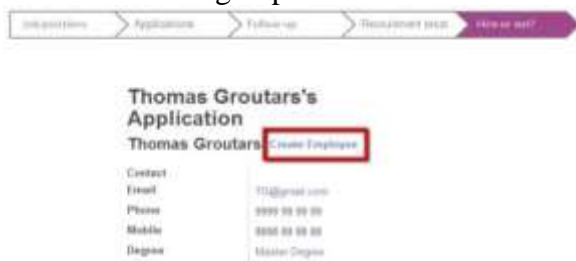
Job positions | Applications | Follow-up | Recruitment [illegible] | Hire or not?

Thomas Groutars's Application

Thomas Groutars Create Employee

Contact
Email TG@gmail.com
Phone 9999 99 99 99
Mobile 9999 99 99 99
Degree Master Degree